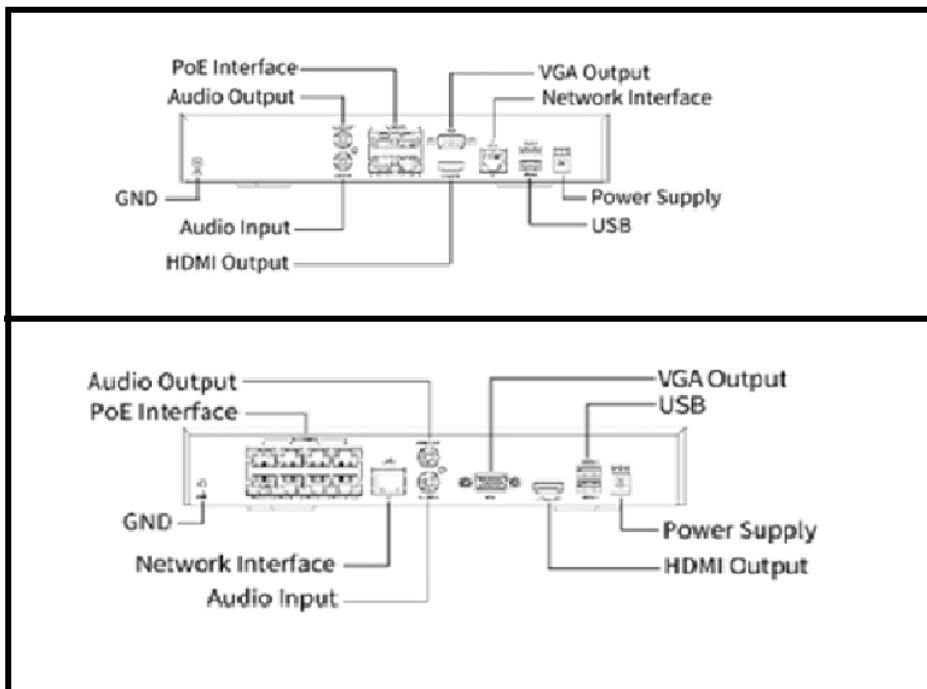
PoE Interface
Audio Output
VGA Output
Network Interface
GND
Power Supply
Audio Input
USB
HDMI Output

Audio Output
PoE Interface
VGA Output
USB
GND
Power Supply
Network Interface
HDMI Output
Audio Input